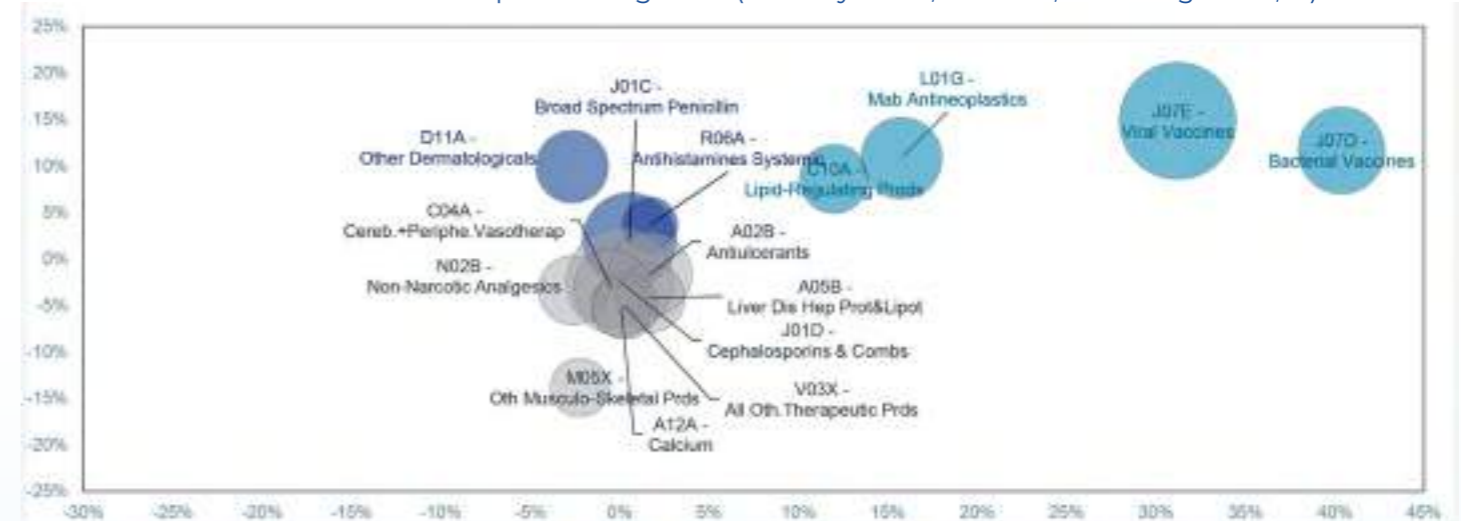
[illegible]

25%
20%
15%
10%
5%
0%
-5%
-10%
-15%
-20%
-25%

J01C - Broad Spectrum Penicillin

L01G - Mab Antineoplastics

J07E - Viral Vaccines

J07D - Bacterial Vaccines

D11A - Other Dermatologicals

R06A - Antihistamines Systemic

C10A - Lipid-Regulating Prods

C04A - Cereb.+Periphe.Vasotherap

A02B - Antiulcerants

N02B - Non-Narcotic Analgesics

A05B - Liver Dis Hep Prot&Lipot

J01D - Cephalosporins & Combs

M05X - Oth Musculo-Skeletal Prds

V03X - All Oth.Therapeutic Prds

A12A - Calcium

-30%
-25%
-20%
-15%
-10%
-5%
0%
5%
10%
15%
20%
25%
30%
35%
40%
45%